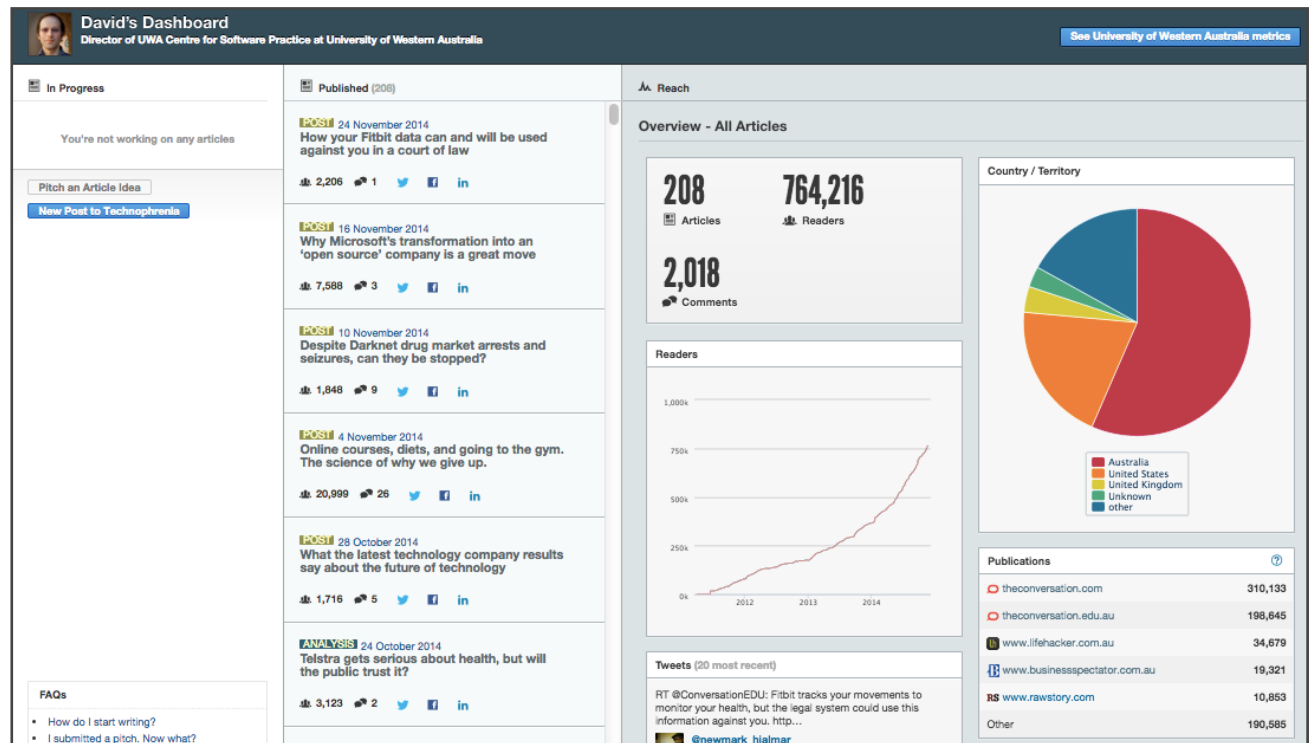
David's Dashboard
Director of UWA Centre for Software Practice at University of Western Australia

See University of Western Australia metrics

In Progress

You're not working on any articles

Pitch an Article Idea

New Post to Technophrenia

FAQs

- How do I start writing?
- I submitted a pitch. Now what?

Published (208)

POST 24 November 2014
How your Fitbit data can and will be used against you in a court of law
2,206 1

POST 16 November 2014
Why Microsoft's transformation into an 'open source' company is a great move
7,588 3

POST 10 November 2014
Despite Darknet drug market arrests and seizures, can they be stopped?
1,848 9

POST 4 November 2014
Online courses, diets, and going to the gym. The science of why we give up.
20,999 26

POST 28 October 2014
What the latest technology company results say about the future of technology
1,716 5

ANALYSIS 24 October 2014
Telstra gets serious about health, but will the public trust it?
3,123 2

Reach

Overview - All Articles

208
Articles

764,216
Readers

2,018
Comments

Readers

1,000k
750k
500k
250k
0k
2012
2013
2014

Tweets (20 most recent)

RT @ConversationEDU: Fitbit tracks your movements to monitor your health, but the legal system could use this information against you. http...

@newmark_hjalmar

Country / Territory

Australia
United States
United Kingdom
Unknown
other

Publications

| | |
|---|---|
| theconversation.com | 310,133 |
| theconversation.edu.au | 198,645 |
| www.lifehacker.com.au | 34,679 |
| www.businessspectator.com.au | 19,321 |
| www.rawstory.com | 10,853 |
| Other | 190,585 |